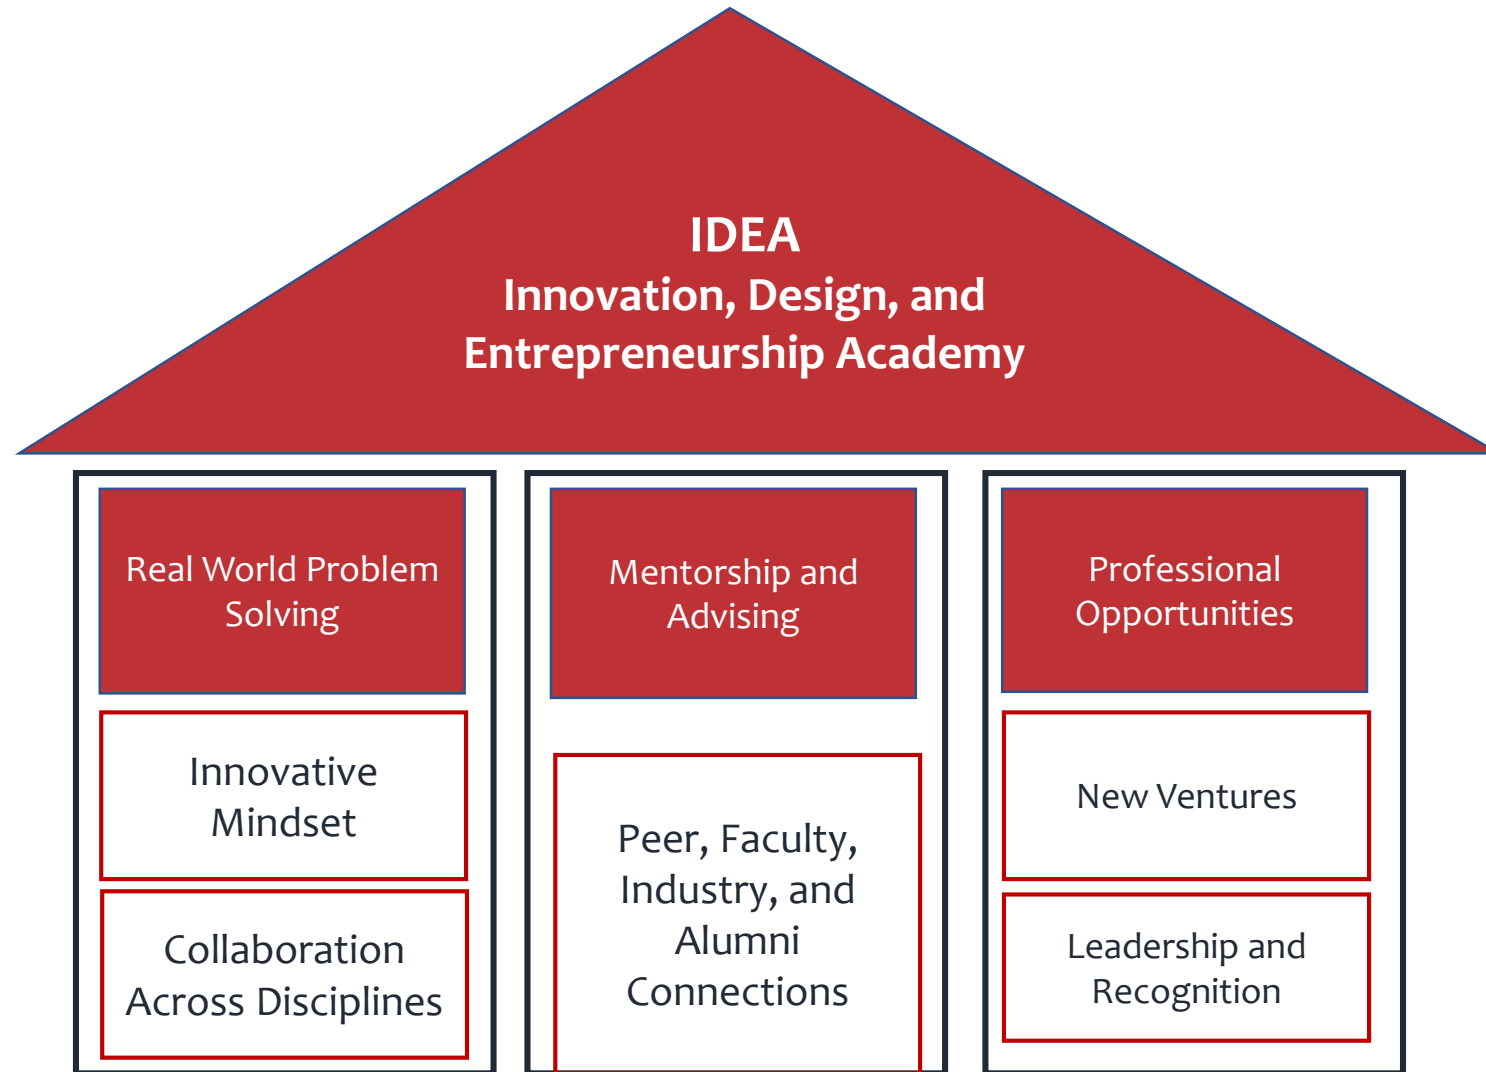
IDEA
Innovation, Design, and Entrepreneurship Academy

Real World Problem Solving

Innovative Mindset

Collaboration Across Disciplines

Mentorship and Advising

Peer, Faculty, Industry, and Alumni Connections

Professional Opportunities

New Ventures

Leadership and Recognition